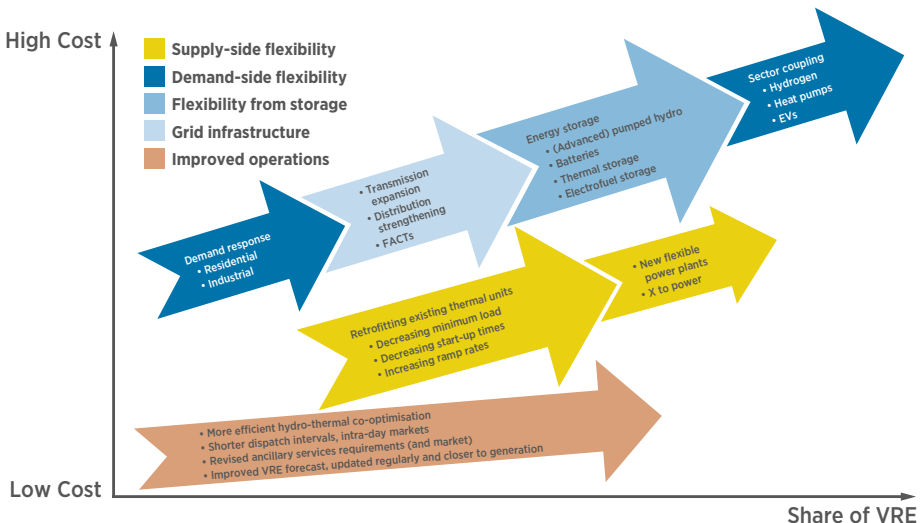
High Cost

Supply-side flexibility
Demand-side flexibility
Flexibility from storage
Grid infrastructure
Improved operations

Sector coupling
• Hydrogen
• Heat pumps
• EVs

Energy storage
• (Advanced) pumped hydro
• Batteries
• Thermal storage
• Electrofuel storage

• Transmission expansion
• Distribution strengthening
• FACTs

Demand response
• Residential
• Industrial

• New flexible power plants
• X to power

Retrofitting existing thermal units
• Decreasing minimum load
• Decreasing start-up times
• Increasing ramp rates

• More efficient hydro-thermal co-optimisation
• Shorter dispatch intervals, intra-day markets
• Revised ancillary services requirements (and market)
• Improved VRE forecast, updated regularly and closer to generation

Low Cost

Share of VRE